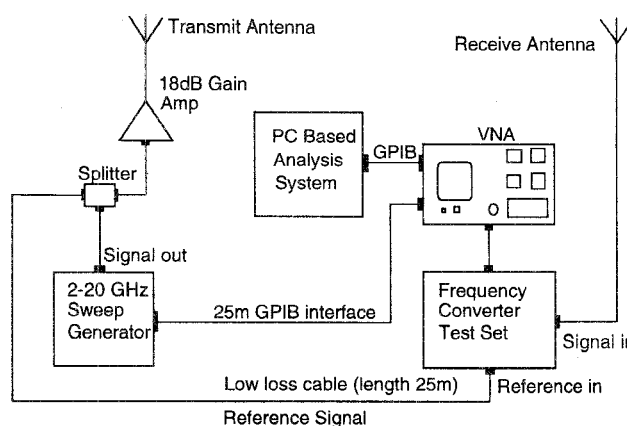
Transmit Antenna

18dB Gain Amp

Receive Antenna

PC Based Analysis System

GPIB

VNA

Splitter

Signal out

2-20 GHz Sweep Generator

25m GPIB interface

Frequency Converter Test Set

Signal i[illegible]

Low loss cable (length 25m)

Reference in

Reference Signal